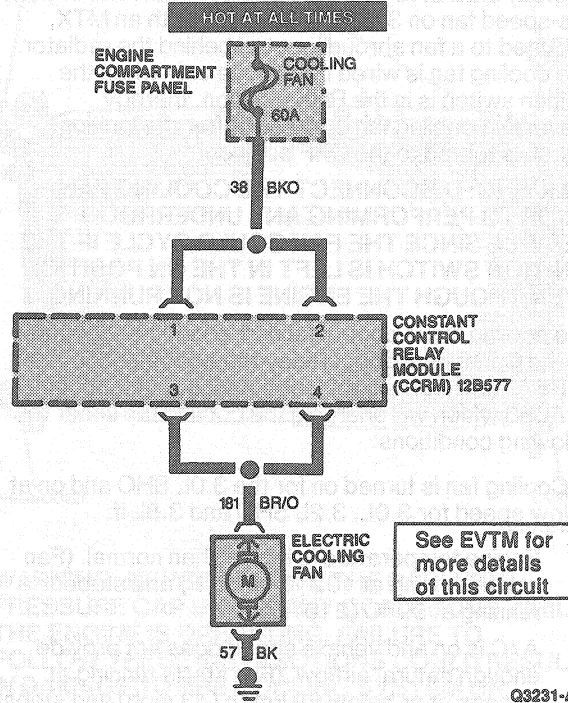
HOT AT ALL TIMES

ENGINE COMPARTMENT FUSE PANEL

COOLING FAN

60A

38 BKO

1

2

CONSTANT CONTROL RELAY MODULE (CCRM) 12B577

3

4

181 BR/O

ELECTRIC COOLING FAN

M

See EVTM for more details of this circuit

57 BK

Q3231-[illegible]